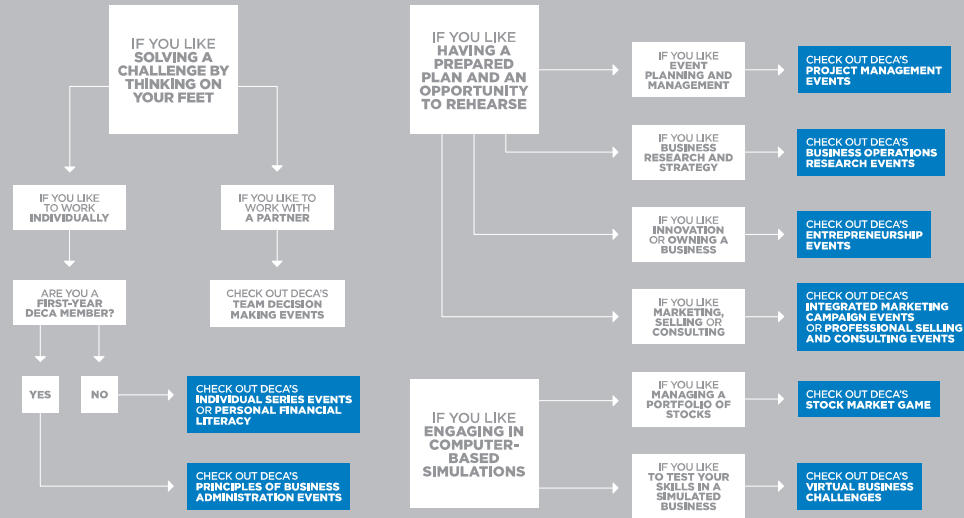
IF YOU LIKE SOLVING A CHALLENGE BY THINKING ON YOUR FEET

IF YOU LIKE TO WORK INDIVIDUALLY

IF YOU LIKE TO WORK WITH A PARTNER

ARE YOU A FIRST-YEAR DECA MEMBER?

CHECK OUT DECA'S TEAM DECISION MAKING EVENTS

YES

NO

CHECK OUT DECA'S INDIVIDUAL SERIES EVENTS OR PERSONAL FINANCIAL LITERACY

CHECK OUT DECA'S PRINCIPLES OF BUSINESS ADMINISTRATION EVENTS

IF YOU LIKE HAVING A PREPARED PLAN AND AN OPPORTUNITY TO REHEARSE

IF YOU LIKE EVENT PLANNING AND MANAGEMENT

CHECK OUT DECA'S PROJECT MANAGEMENT EVENTS

IF YOU LIKE BUSINESS RESEARCH AND STRATEGY

CHECK OUT DECA'S BUSINESS OPERATIONS RESEARCH EVENTS

IF YOU LIKE INNOVATION OR OWNING A BUSINESS

CHECK OUT DECA'S ENTREPRENEURSHIP EVENTS

IF YOU LIKE MARKETING, SELLING OR CONSULTING

CHECK OUT DECA'S INTEGRATED MARKETING CAMPAIGN EVENTS OR PROFESSIONAL SELLING AND CONSULTING EVENTS

IF YOU LIKE ENGAGING IN COMPUTER-BASED SIMULATIONS

IF YOU LIKE MANAGING A PORTFOLIO OF STOCKS

CHECK OUT DECA'S STOCK MARKET GAME

IF YOU LIKE TO TEST YOUR SKILLS IN A SIMULATED BUSINESS

CHECK OUT DECA'S VIRTUAL BUSINESS CHALLENGES